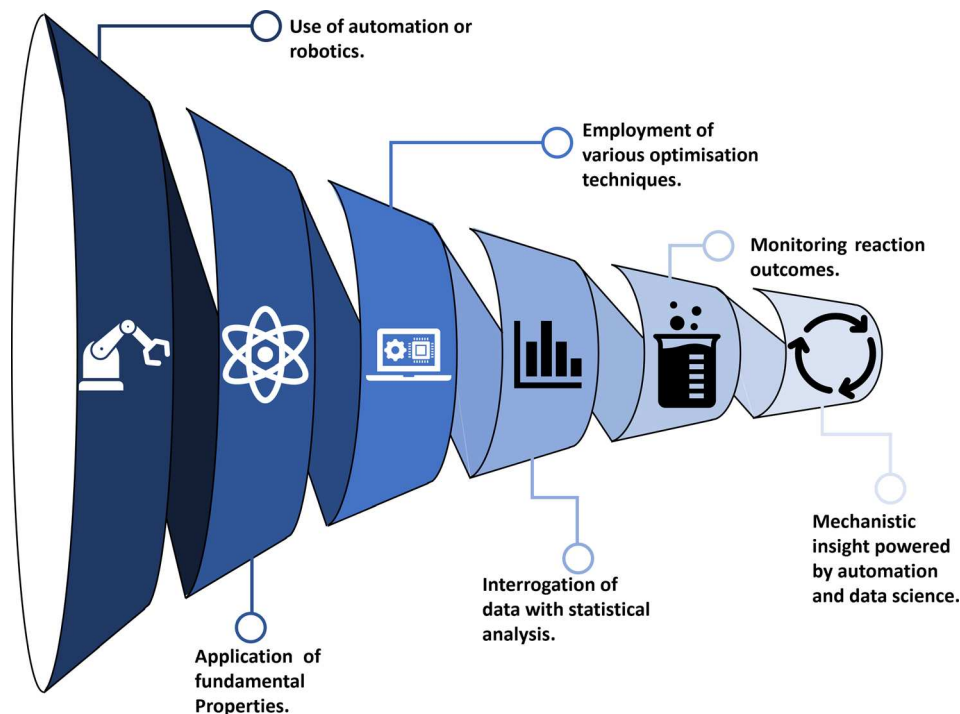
Use of automation or robotics.

Employment of various optimisation techniques.

Monitoring reaction outcomes.

Mechanistic insight powered by automation and data science.

Interrogation of data with statistical analysis.

Application of fundamental Properties.